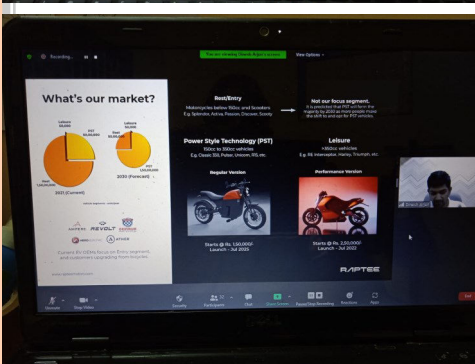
Recording...

You are viewing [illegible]'s screen

View Options

What's our market?

Leisure

PST

Rest

2021 (Current)

2030 (Forecast)

REVOLT

ATHER

Rest/Entry

Motorcycles below 150cc and Scooters
E.g. Splendor, Activa, Pleasure, Discover, Scooty

Not our focus segment.

Power Style Technology (PST)

150cc to 350cc vehicles
E.g. Classic 350, Pulsar, Unicorn, RS, etc.

Leisure

>350cc vehicles
E.g. RE Interceptor, Harley, Triumph, etc.

Regular Version

Performance Version

Starts @ Rs. 1,50,000*
Launch – Jul 2021

Starts @ Rs. 2,50,000*
Launch – Jul 2022

RAPTEE

Mute

Stop Video

Security

Participants

Chat

Share Screen

Pause/Stop Recording

Reactions

Apps

End